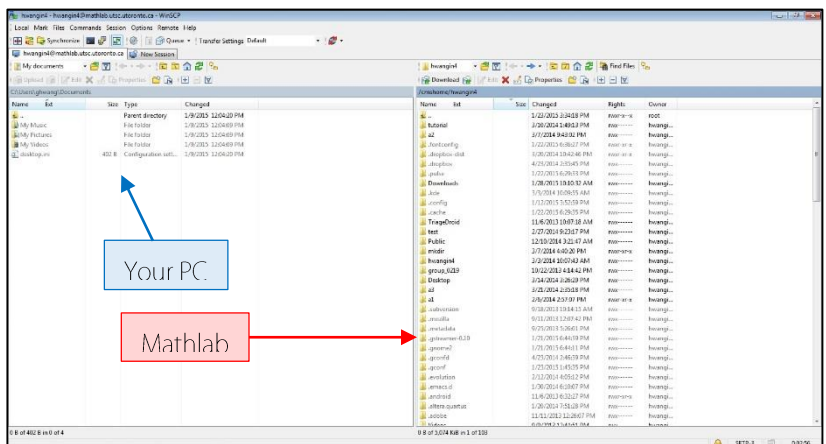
hwangin4 - hwangin4@mathlab.utsc.utoronto.ca - WinSCP

Local Mark Files Commands Session Options Remote Help

Synchronize Queue Transfer Settings Default

hwangin4@mathlab.utsc.utoronto.ca New Session

My documents

Upload Edit Properties

C:\Users\ghwang\Documents

| Name | Ext | Size | Type | Changed |
|---|---|---|---|---|
| .. | | | Parent directory | 1/9/2015 12:04:20 PM |
| My Music | | | File folder | 1/9/2015 12:04:09 PM |
| My Pictures | | | File folder | 1/9/2015 12:04:09 PM |
| My Videos | | | File folder | 1/9/2015 12:04:09 PM |
| desktop.ini | | 402 B | Configuration sett... | 1/9/2015 12:04:20 PM |

Your PC.

hwangin4

Download Edit Properties Find Files

/cmshome/hwangin4

| Name | Ext | Size | Changed | Rights | Owner |
|---|---|---|---|---|---|
| .. | | | 1/23/2015 3:34:18 PM | rwxr-xr-x | root |
| tutorial | | | 2/10/2014 1:49:13 PM | rwx------ | hwangi... |
| a2 | | | 3/7/2014 9:43:01 PM | rwxr-xr-x | hwangi... |
| .fontconfig | | | 1/22/2015 6:38:27 PM | rwx------ | hwangi... |
| .dropbox-dist | | | 3/26/2014 10:42:46 PM | rwxr-xr-x | hwangi... |
| .dropbox | | | 4/25/2014 2:35:45 PM | rwx------ | hwangi... |
| .pulse | | | 1/22/2015 6:29:33 PM | rwx------ | hwangi... |
| Downloads | | | 1/28/2015 10:10:52 AM | rwx------ | hwangi... |
| .lcde | | | 5/1/2014 10:09:35 AM | rwx------ | hwangi... |
| .config | | | 1/12/2015 3:57:59 PM | rwx------ | hwangi... |
| .cache | | | 1/22/2015 6:29:35 PM | rwx------ | hwangi... |
| TriageDroid | | | 11/6/2013 10:07:18 AM | rwx------ | hwangi... |
| test | | | 2/27/2014 9:23:17 PM | rwx------ | hwangi... |
| Public | | | 12/10/2014 3:21:47 AM | rwx------ | hwangi... |
| mkdir | | | 2/7/2014 4:40:20 PM | rwx------ | hwangi... |
| hwangin4 | | | 2/3/2014 10:07:43 AM | rwx------ | hwangi... |
| group_0Z19 | | | 10/22/2013 4:14:42 PM | rwx------ | hwangi... |
| Desktop | | | 2/14/2014 3:28:29 PM | rwx------ | hwangi... |
| a3 | | | 3/21/2014 2:35:18 PM | rwx------ | hwangi... |
| a1 | | | 2/6/2014 2:57:07 PM | rwxr-xr-x | hwangi... |
| .subversion | | | 9/18/2013 10:14:13 AM | rwx------ | hwangi... |
| .mozilla | | | 9/11/2013 12:57:42 PM | rwx------ | hwangi... |
| .metadata | | | 9/25/2013 5:26:01 PM | rwx------ | hwangi... |
| .gstreamer-0.10 | | | 1/21/2015 6:44:59 PM | rwx------ | hwangi... |
| .gnome2 | | | 1/21/2015 6:44:11 PM | rwx------ | hwangi... |
| .gconfd | | | 4/25/2014 2:46:59 PM | rwx------ | hwangi... |
| .gconf | | | 1/21/2015 1:45:35 PM | rwx------ | hwangi... |
| .evolution | | | 2/12/2014 4:05:12 PM | rwx------ | hwangi... |
| .emacs.d | | | 1/30/2014 6:18:07 PM | rwx------ | hwangi... |
| .android | | | 11/6/2013 8:32:27 AM | rwxr-xr-x | hwangi... |
| .altera.quartus | | | 1/26/2014 7:58:28 PM | rwx------ | hwangi... |
| .adobe | | | 11/11/2013 12:28:07 PM | rwx------ | hwangi... |

Mathlab

0 B of 402 B in 0 of 4

0 B of 3,074 KiB in 0 of 103

SFTP-3 0:02:56